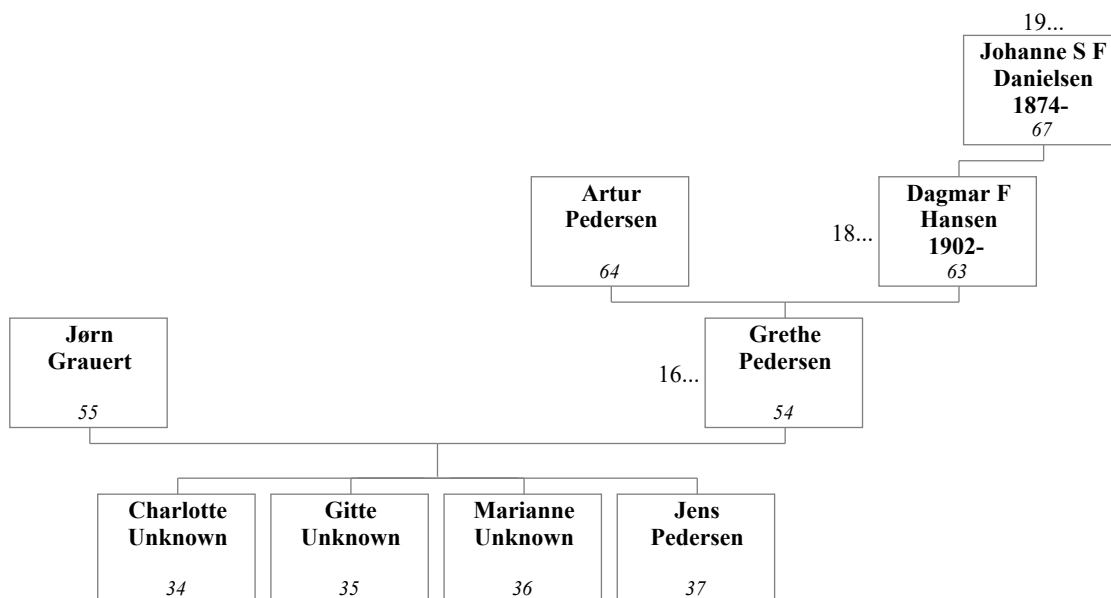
19...
**Johanne S F Danielsen 1874-**
*67*

**Artur Pedersen**
*64*

18...
**Dagmar F Hansen 1902-**
*63*

**Jørn Grauert**
*55*

16...
**Grethe Pedersen**
*54*

**Charlotte Unknown**
*34*

**Gitte Unknown**
*35*

**Marianne Unknown**
*36*

**Jens Pedersen**
*37*